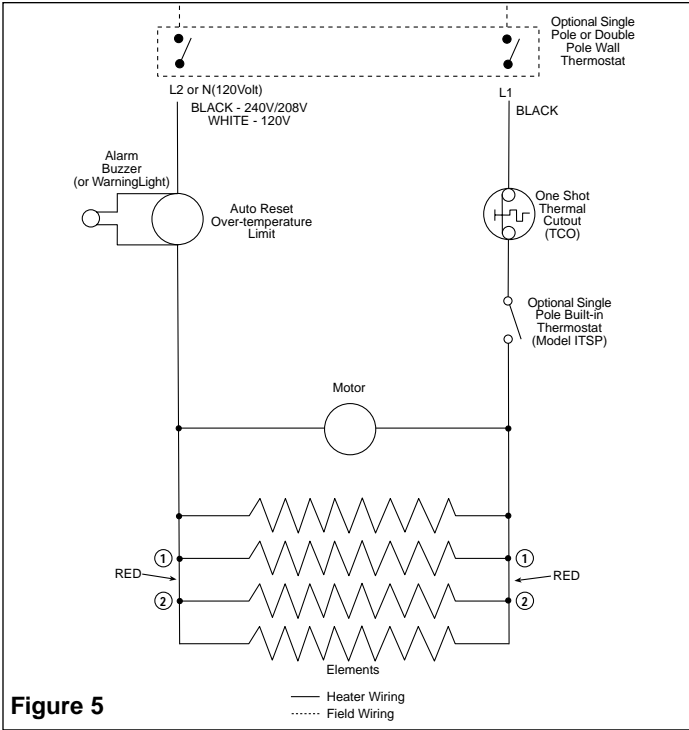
Optional Single Pole or Double Pole Wall Thermostat

L2 or N(120Volt)
BLACK - 240V/208V
WHITE - 120V

L1
BLACK

Alarm Buzzer (or WarningLight)

Auto Reset Over-temperature Limit

One Shot Thermal Cutout (TCO)

Optional Single Pole Built-in Thermostat (Model ITSP)

Motor

1
RED
2

1
RED
2

Elements

Figure 5

Heater Wiring
Field Wiring